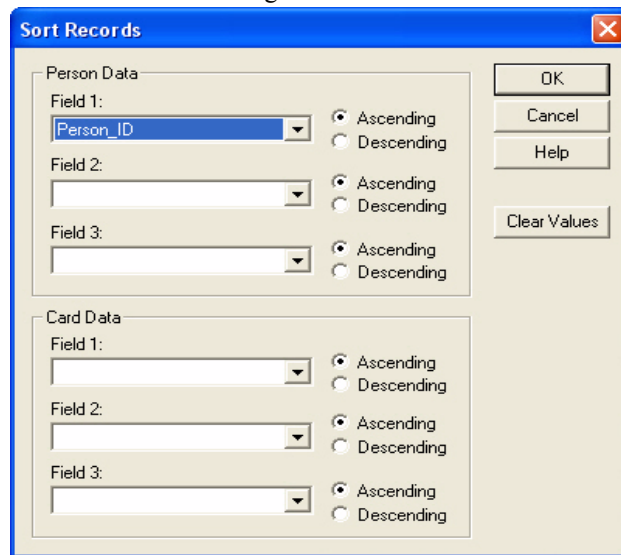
Sort Records

Person Data
Field 1:
Person_ID
Ascending
Descending
Field 2:
Ascending
Descending
Field 3:
Ascending
Descending

Card Data
Field 1:
Ascending
Descending
Field 2:
Ascending
Descending
Field 3:
Ascending
Descending

OK
Cancel
Help
Clear Values